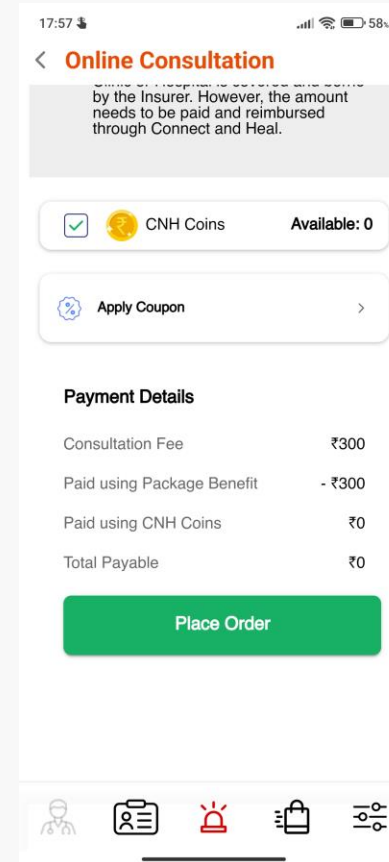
17:57
58

Online Consultation

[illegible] by the Insurer. However, the amount needs to be paid and reimbursed through Connect and Heal.

CNH Coins Available: 0

Apply Coupon

Payment Details

| | |
|---|---|
| Consultation Fee | ₹300 |
| Paid using Package Benefit | - ₹300 |
| Paid using CNH Coins | ₹0 |
| Total Payable | ₹0 |

Place Order